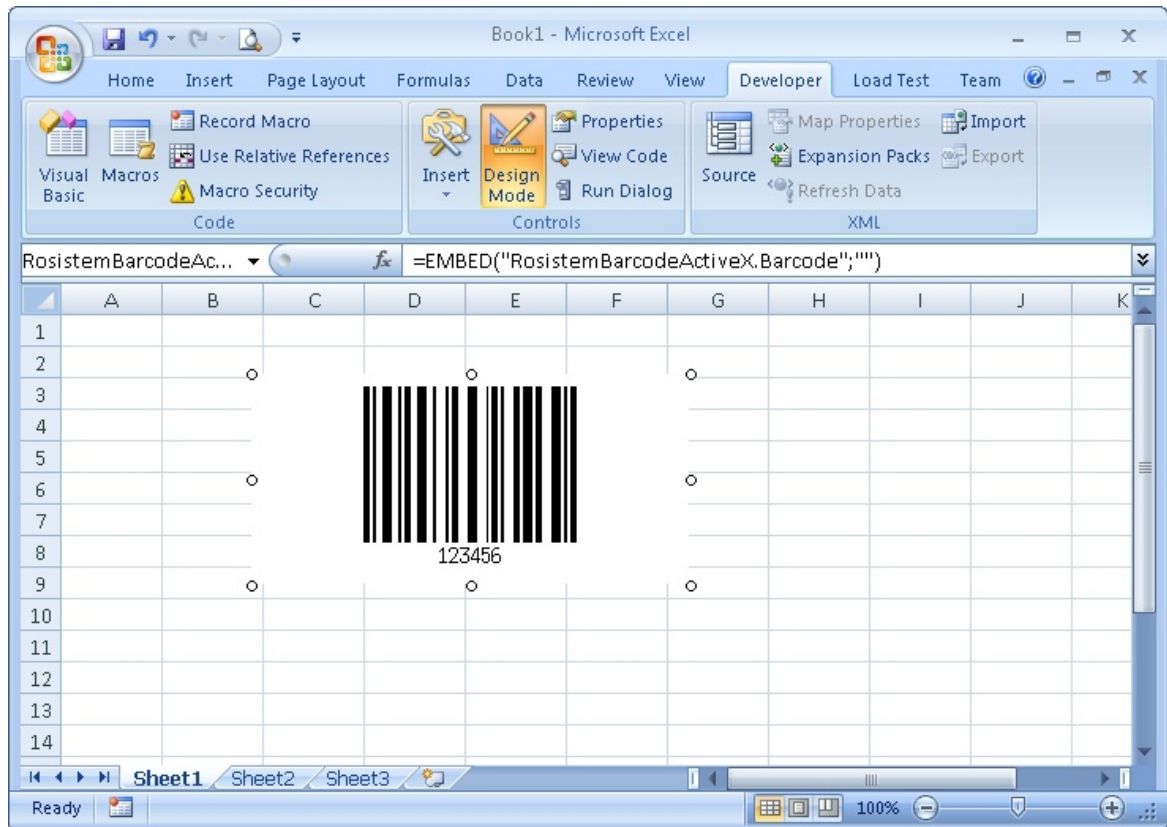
Book1 - Microsoft Excel

Home Insert Page Layout Formulas Data Review View Developer Load Test Team

Visual Basic Macros Record Macro Use Relative References Macro Security Code

Insert Design Mode Properties View Code Run Dialog Controls

Source Map Properties Expansion Packs Refresh Data Import Export XML

RosistemBarcodeAc... $f_x$ =EMBED("RosistemBarcodeActiveX.Barcode";"")

| | A | B | C | D | E | F | G | H | I | J | K |
|---|---|---|---|---|---|---|---|---|---|---|---|
| 1 | | | | | | | | | | | |
| 2 | | | | | | | | | | | |
| 3 | | | | | | | | | | | |
| 4 | | | | | | | | | | | |
| 5 | | | | | | | | | | | |
| 6 | | | | | | | | | | | |
| 7 | | | | | | | | | | | |
| 8 | | | | | | | | | | | |
| 9 | | | | | | | | | | | |
| 10 | | | | | | | | | | | |
| 11 | | | | | | | | | | | |
| 12 | | | | | | | | | | | |
| 13 | | | | | | | | | | | |
| 14 | | | | | | | | | | | |

123456

Sheet1 Sheet2 Sheet3

Ready 100%